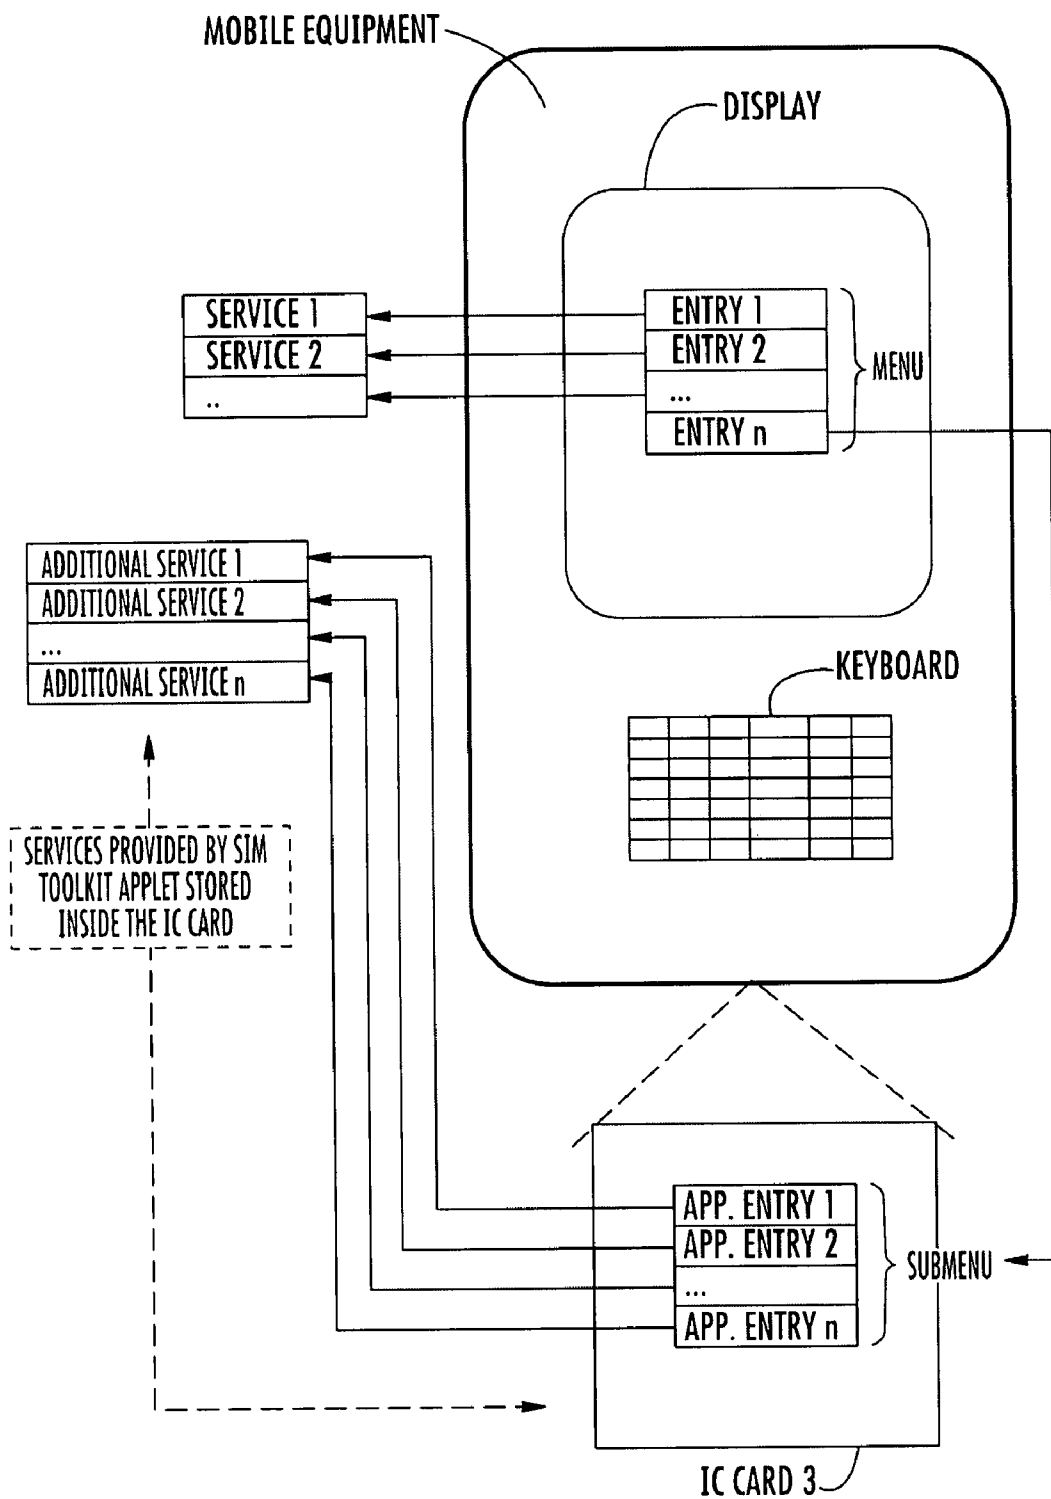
MOBILE EQUIPMENT

DISPLAY

SERVICE 1
SERVICE 2
..

ENTRY 1
ENTRY 2
...
ENTRY n

MENU

ADDITIONAL SERVICE 1
ADDITIONAL SERVICE 2
...
ADDITIONAL SERVICE n

KEYBOARD

SERVICES PROVIDED BY SIM TOOLKIT APPLET STORED INSIDE THE IC CARD

APP. ENTRY 1
APP. ENTRY 2
...
APP. ENTRY n

SUBMENU

IC CARD 3